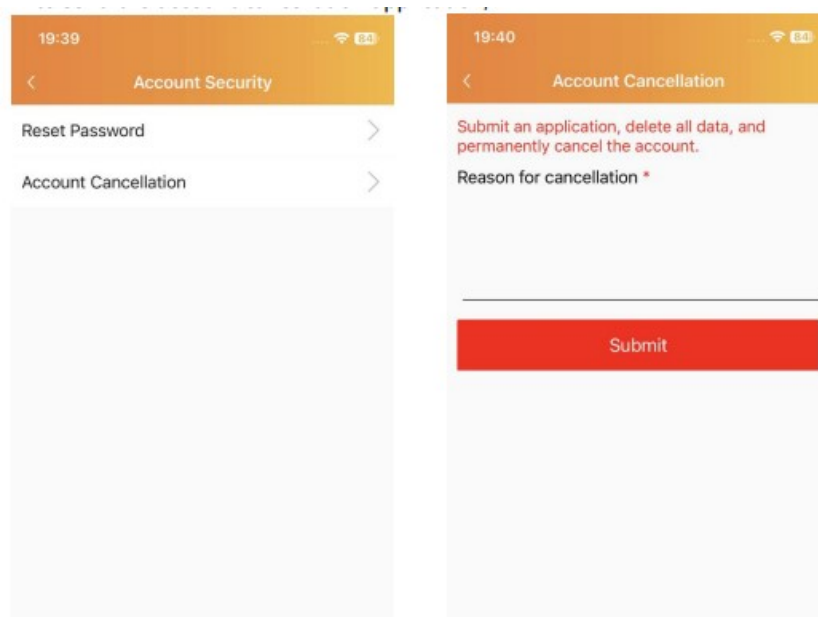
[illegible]

19:39
84

Account Security

Reset Password

Account Cancellation

19:40
84

Account Cancellation

Submit an application, delete all data, and permanently cancel the account.

Reason for cancellation *

Submit